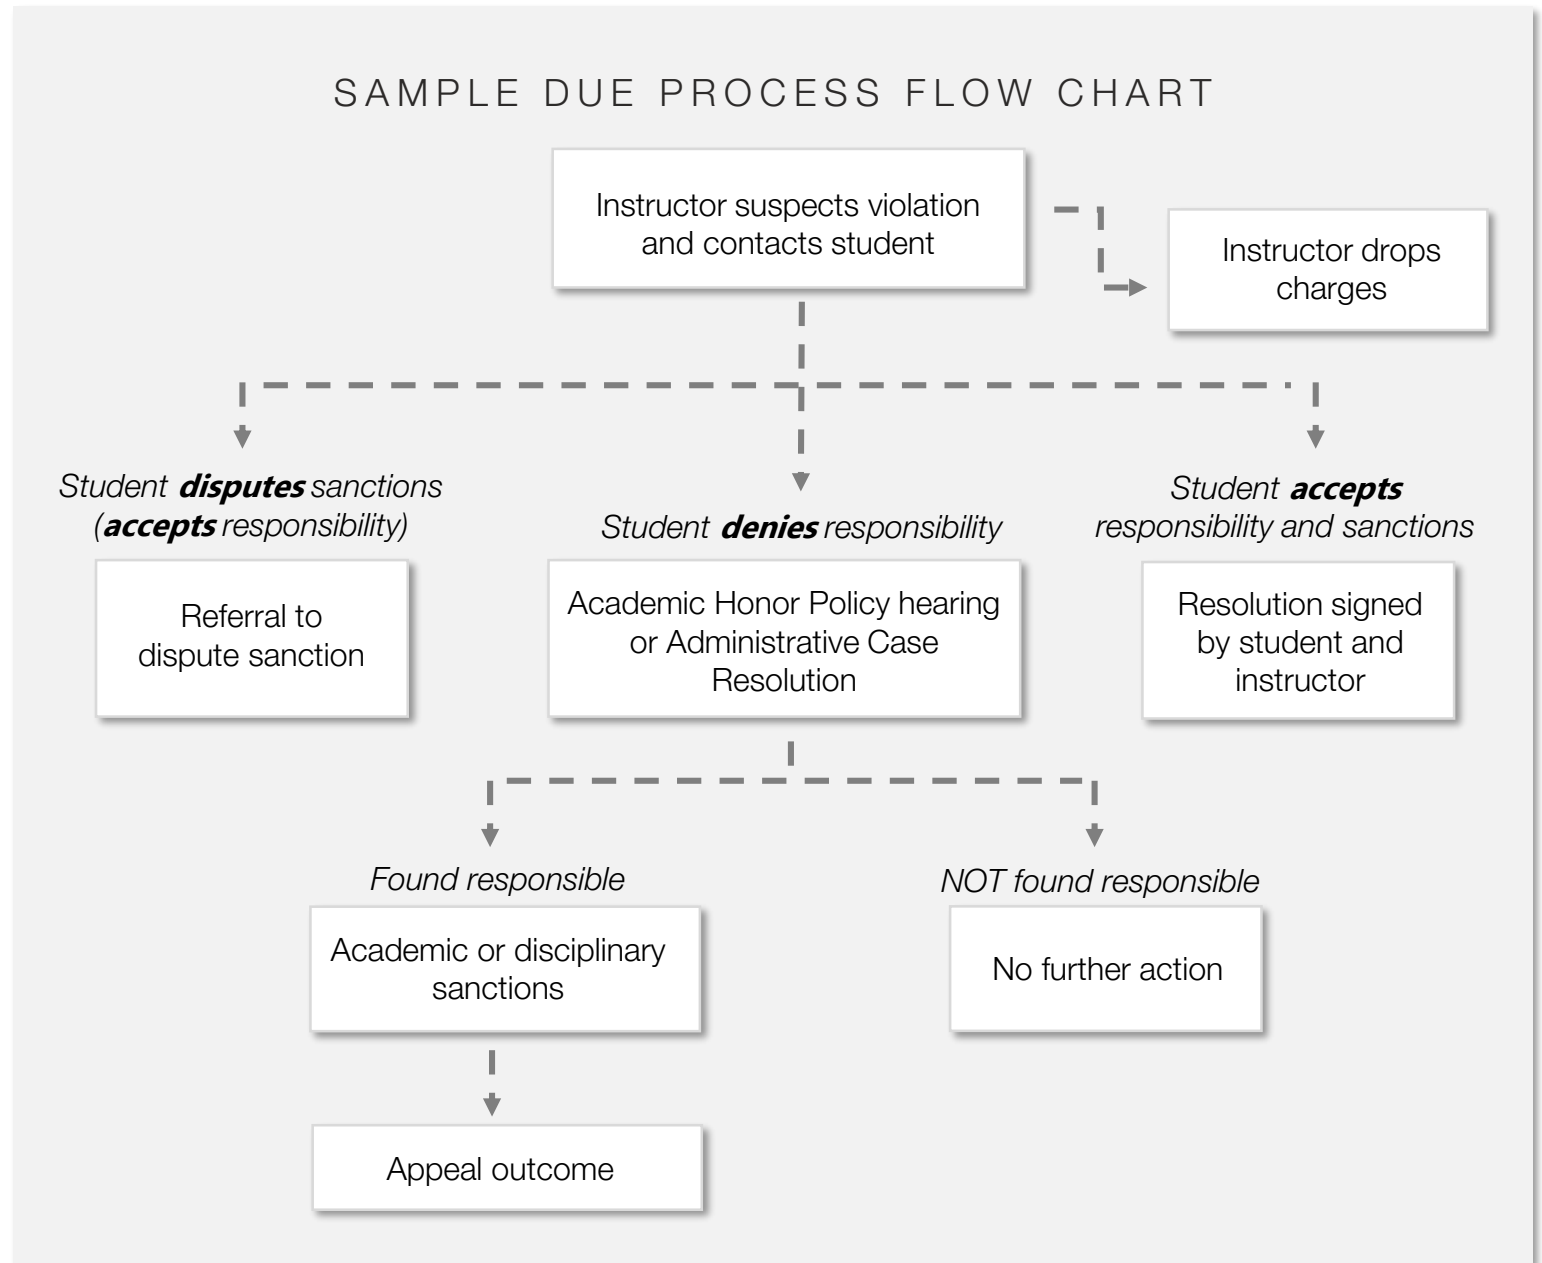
SAMPLE DUE PROCESS FLOW CHART

Instructor suspects violation and contacts student

Instructor drops charges

*Student **disputes** sanctions (**accepts** responsibility)*

Referral to dispute sanction

*Student **denies** responsibility*

Academic Honor Policy hearing or Administrative Case Resolution

*Student **accepts** responsibility and sanctions*

Resolution signed by student and instructor

*Found responsible*

Academic or disciplinary sanctions

Appeal outcome

*NOT found responsible*

No further action